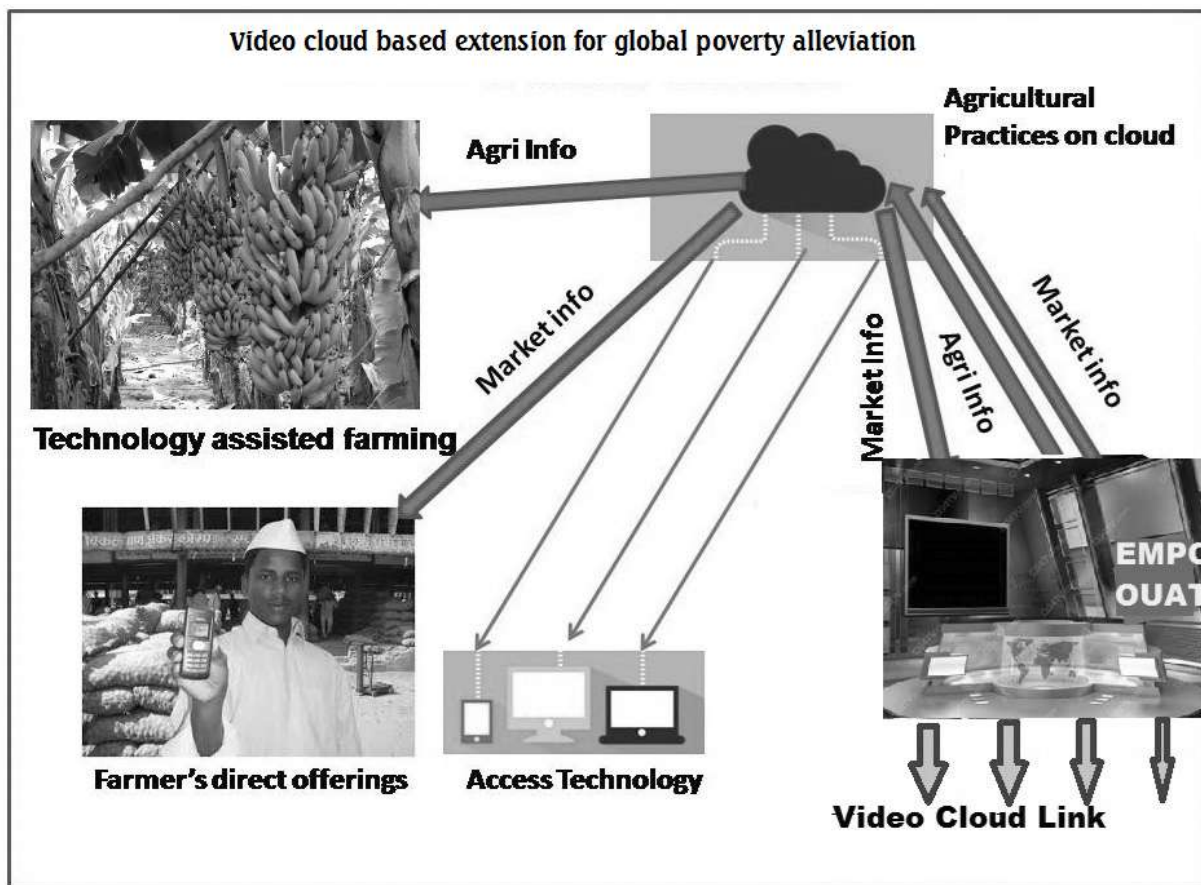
Video cloud based extension for global poverty alleviation

Agricultural Practices on cloud

Agri Info

Market info

Market Info

Agri Info

Market info

Technology assisted farming

EMPO
OUAT

Farmer's direct offerings

Access Technology

Video Cloud Link